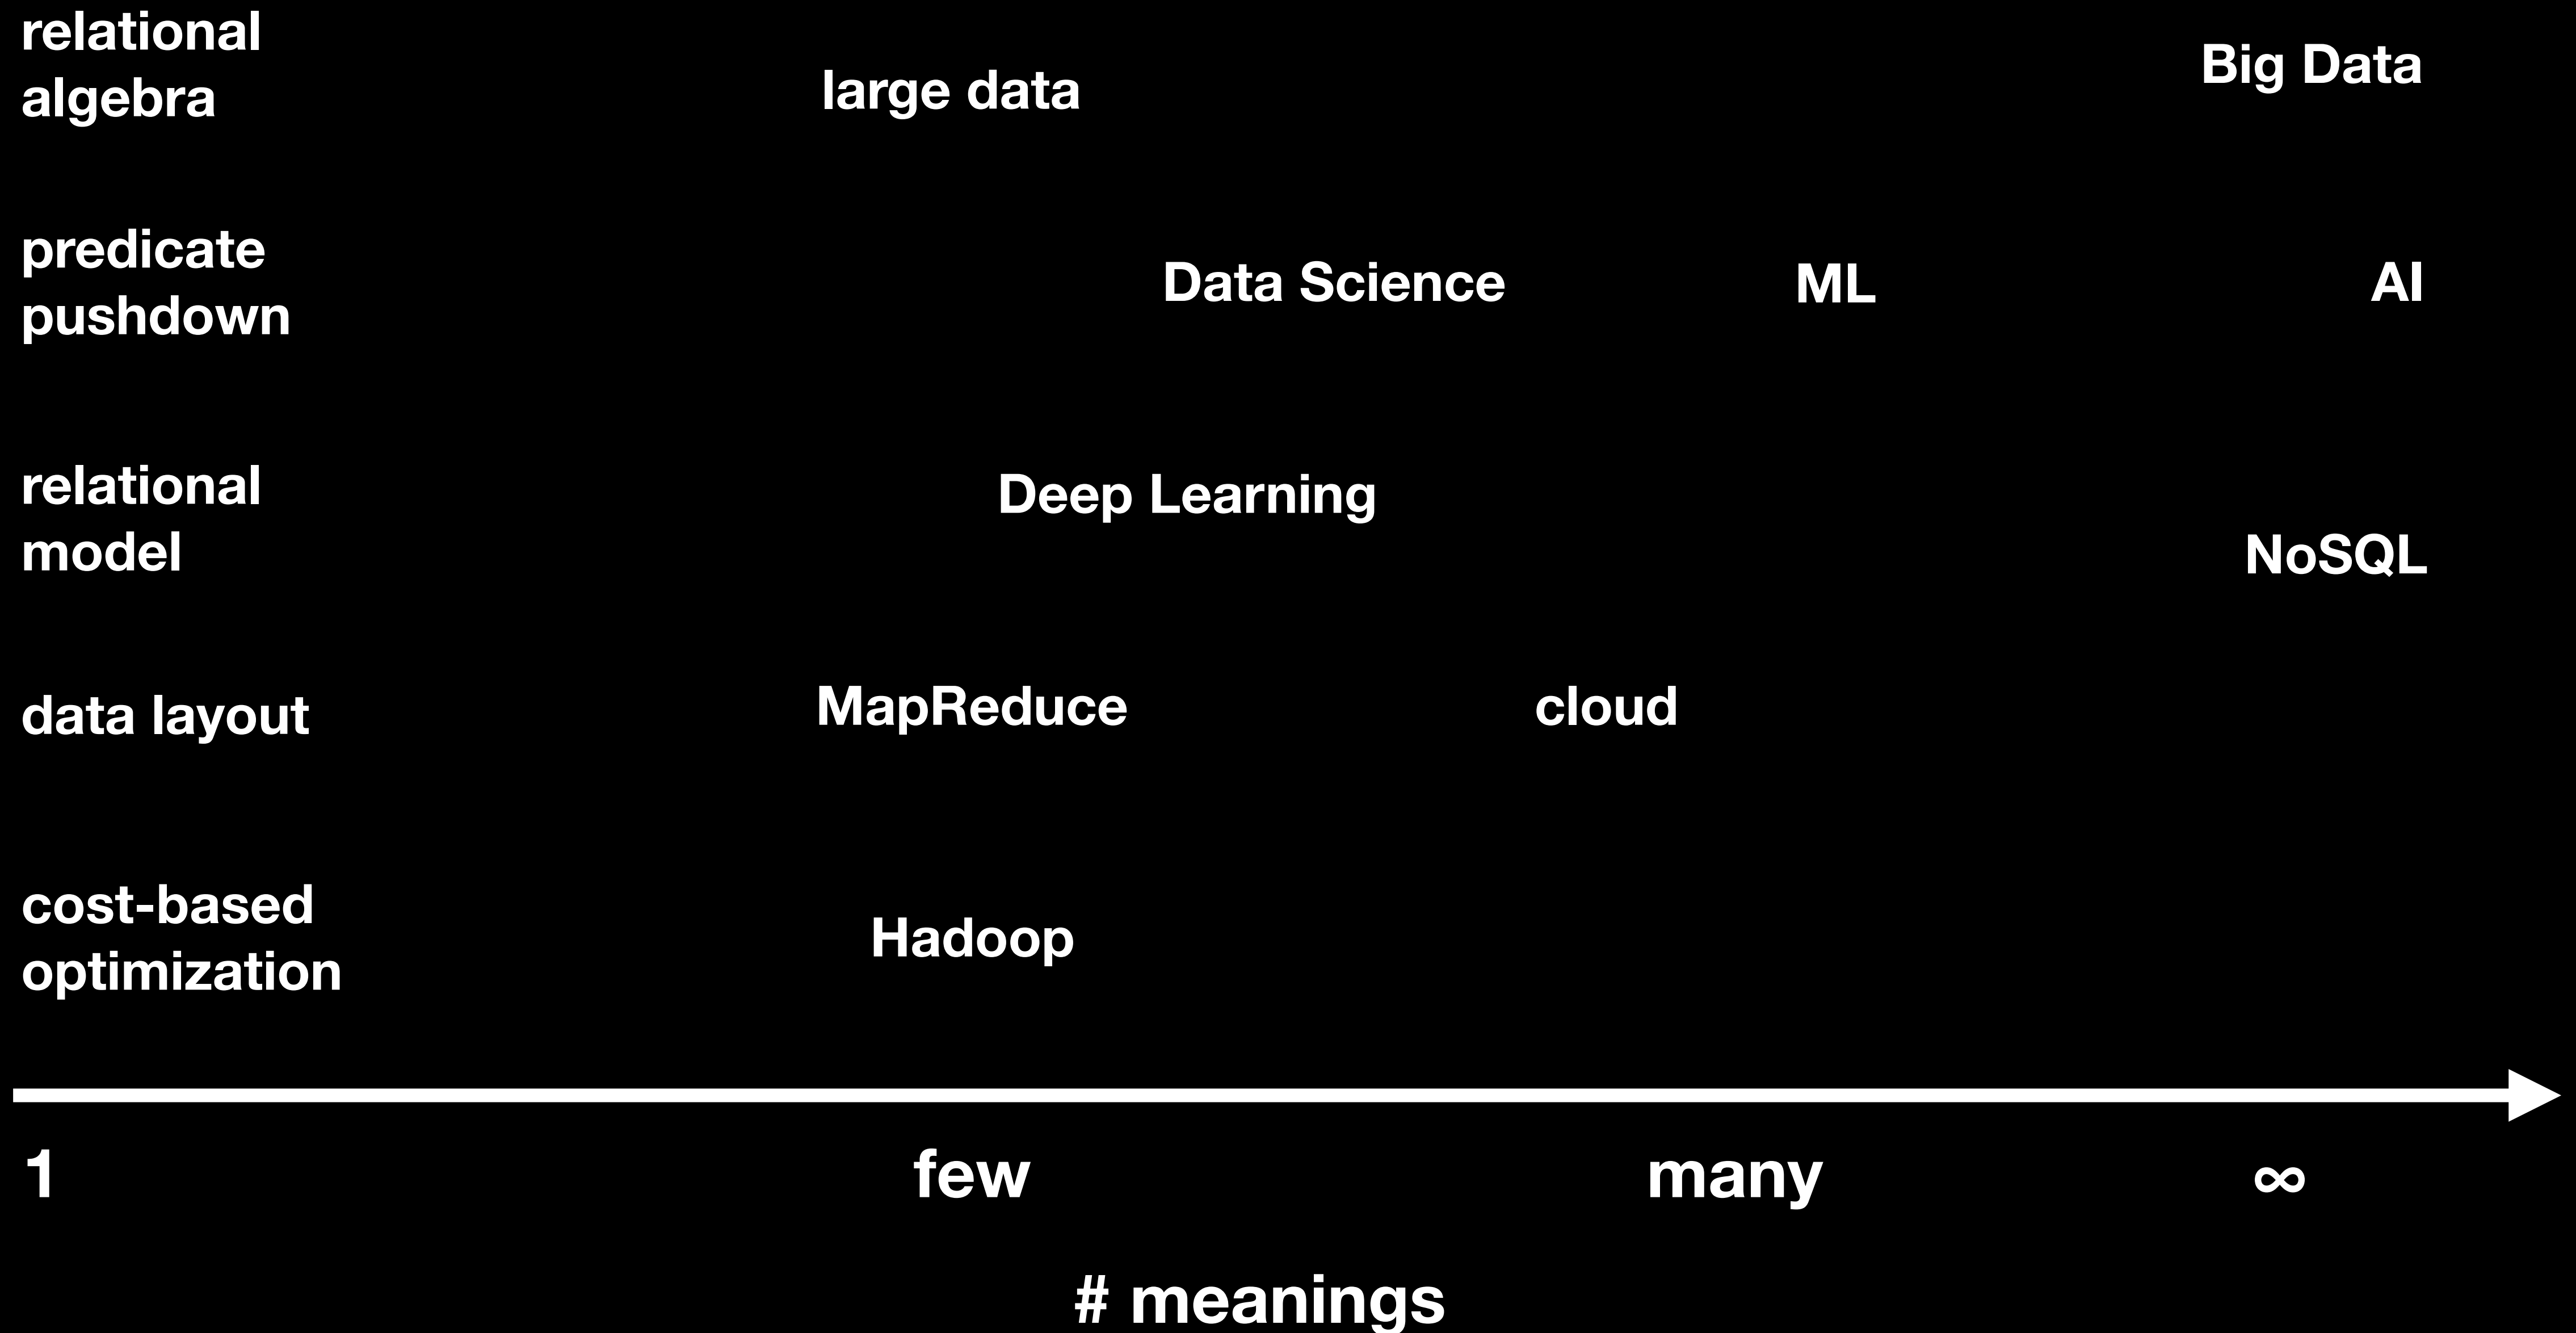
relational algebra

large data

Big Data

predicate pushdown

Data Science

ML

AI

relational model

Deep Learning

NoSQL

data layout

MapReduce

cloud

cost-based optimization

Hadoop

1

few

many

$\infty$

# meanings